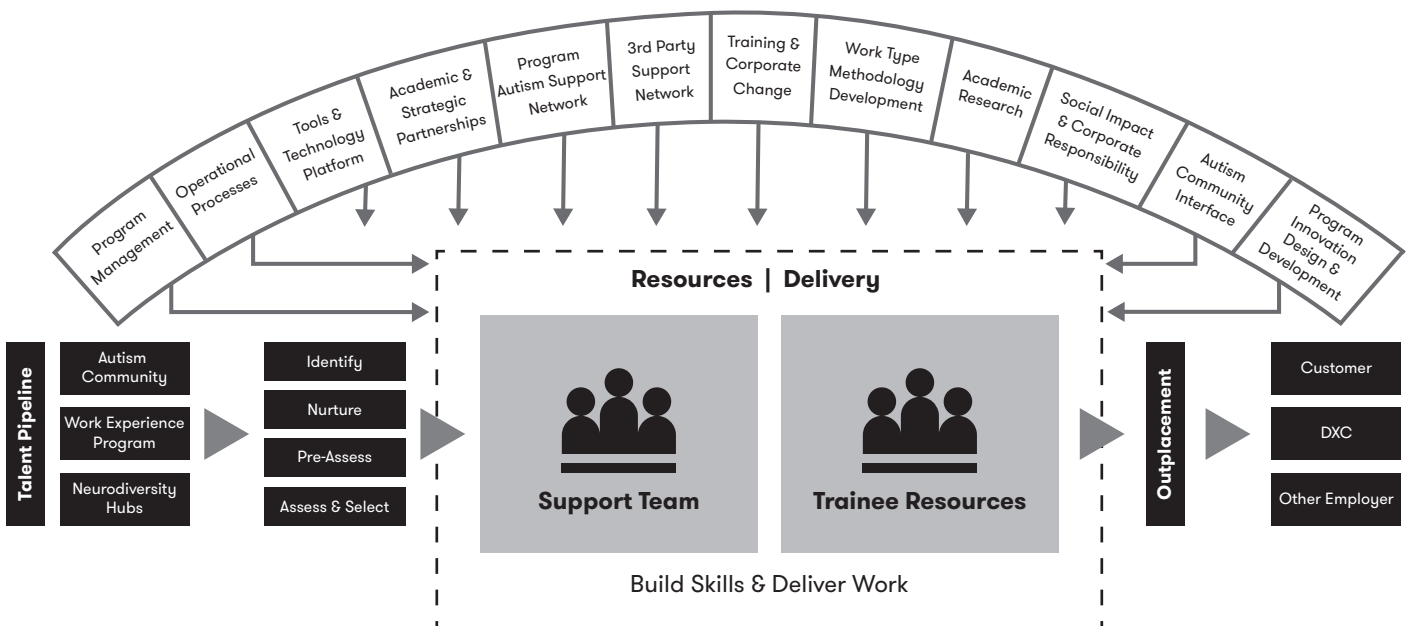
Program Management

Operational Processes

Tools & Technology Platform

Academic & Strategic Partnerships

Program Autism Support Network

3rd Party Support Network

Training & Corporate Change

Work Type Methodology Development

Academic Research

Social Impact & Corporate Responsibility

Autism Community Interface

Program Innovation Design & Development

Resources | Delivery

Talent Pipeline

Autism Community

Work Experience Program

Neurodiversity Hubs

Identify

Nurture

Pre-Assess

Assess & Select

Support Team

Trainee Resources

Build Skills & Deliver Work

Outplacement

Customer

DXC

Other Employer